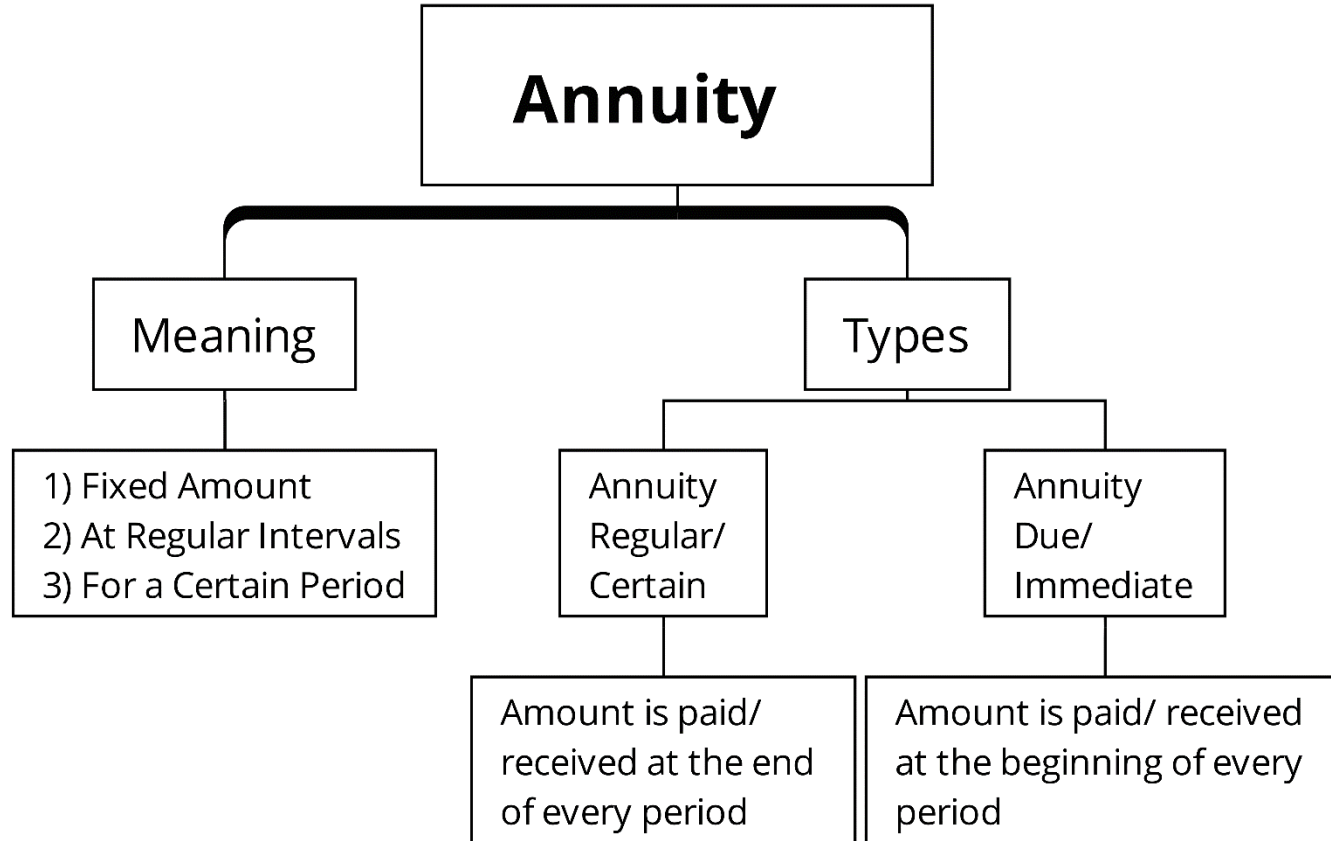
Annuity

Meaning

1) Fixed Amount
2) At Regular Intervals
3) For a Certain Period

Types

Annuity Regular/ Certain

Amount is paid/ received at the end of every period

Annuity Due/ Immediate

Amount is paid/ received at the beginning of every period